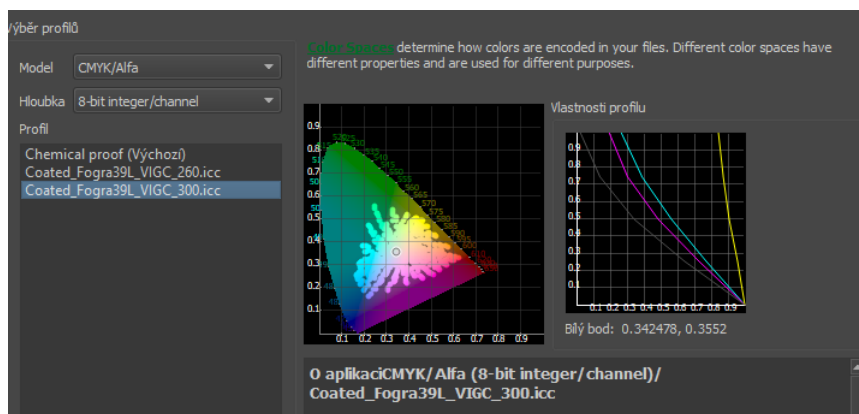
ýběr profilů

Model CMYK/Alfa

Hloubka 8-bit integer/channel

Profil

Chemical proof (Výchozí)
Coated_Fogra39L_VIGC_260.icc
Coated_Fogra39L_VIGC_300.icc

Color Spaces determine how colors are encoded in your files. Different color spaces have different properties and are used for different purposes.

Vlastnosti profilu

0.9
0.8
0.7
0.6
0.5
0.4
0.3
0.2
0.1
0.1 0.2 0.3 0.4 0.5 0.6 0.7 0.8 0.9

530 535 540 545 550 555 560 565 570 575 580 585 590 600 620

0.9
0.8
0.7
0.6
0.5
0.4
0.3
0.2
0.1
0.1 0.2 0.3 0.4 0.5 0.6 0.7 0.8 0.9

Bílý bod: 0.342478, 0.3552

O aplikaciCMYK/Alfa (8-bit integer/channel)/
Coated_Fogra39L_VIGC_300.icc